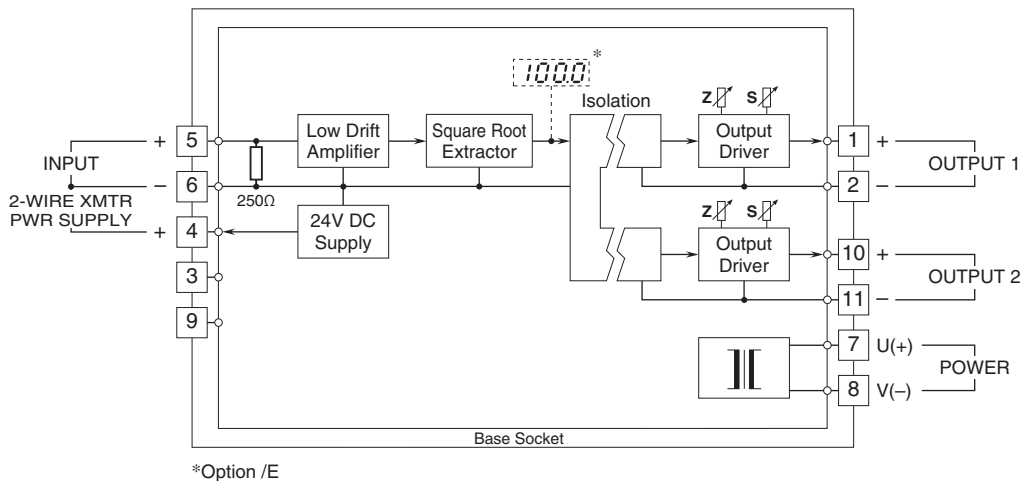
100.0 *

Isolation

Z S

Z S

INPUT

2-WIRE XMTR PWR SUPPLY

+ 5

− 6

+ 4

3

9

250Ω

Low Drift Amplifier

24V DC Supply

Square Root Extractor

Output Driver

Output Driver

1 +

2 −

10 +

11 −

OUTPUT 1

OUTPUT 2

7 U(+)

8 V(−)

POWER

Base Socket

*Option /E